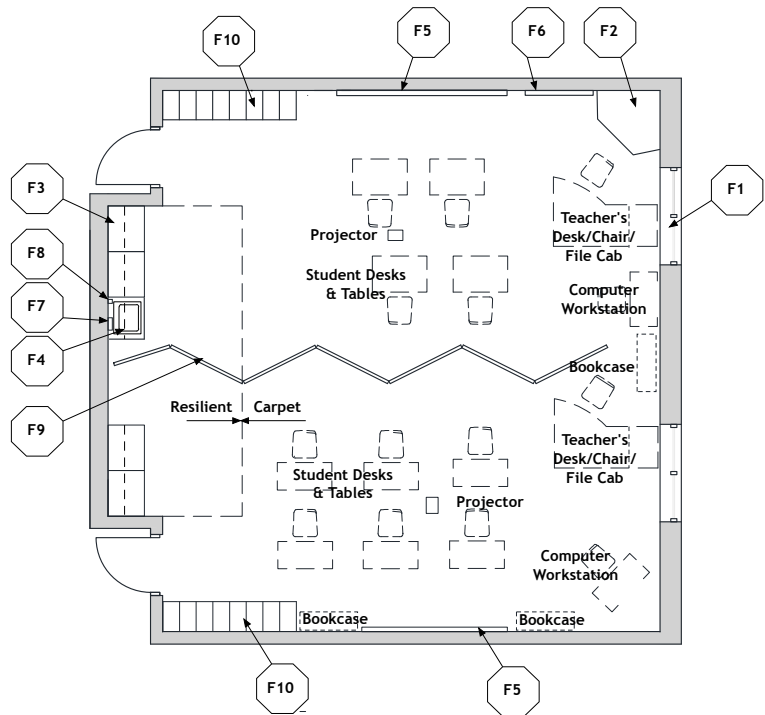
F10

F5

F6

F2

F1

F3

F8

F7

F4

F9

Teacher's Desk/Chair/ File Cab

Projector

Student Desks & Tables

Computer Workstation

Bookcase

Resilient

Carpet

Teacher's Desk/Chair/ File Cab

Student Desks & Tables

Projector

Computer Workstation

Bookcase

Bookcase

F10

F5